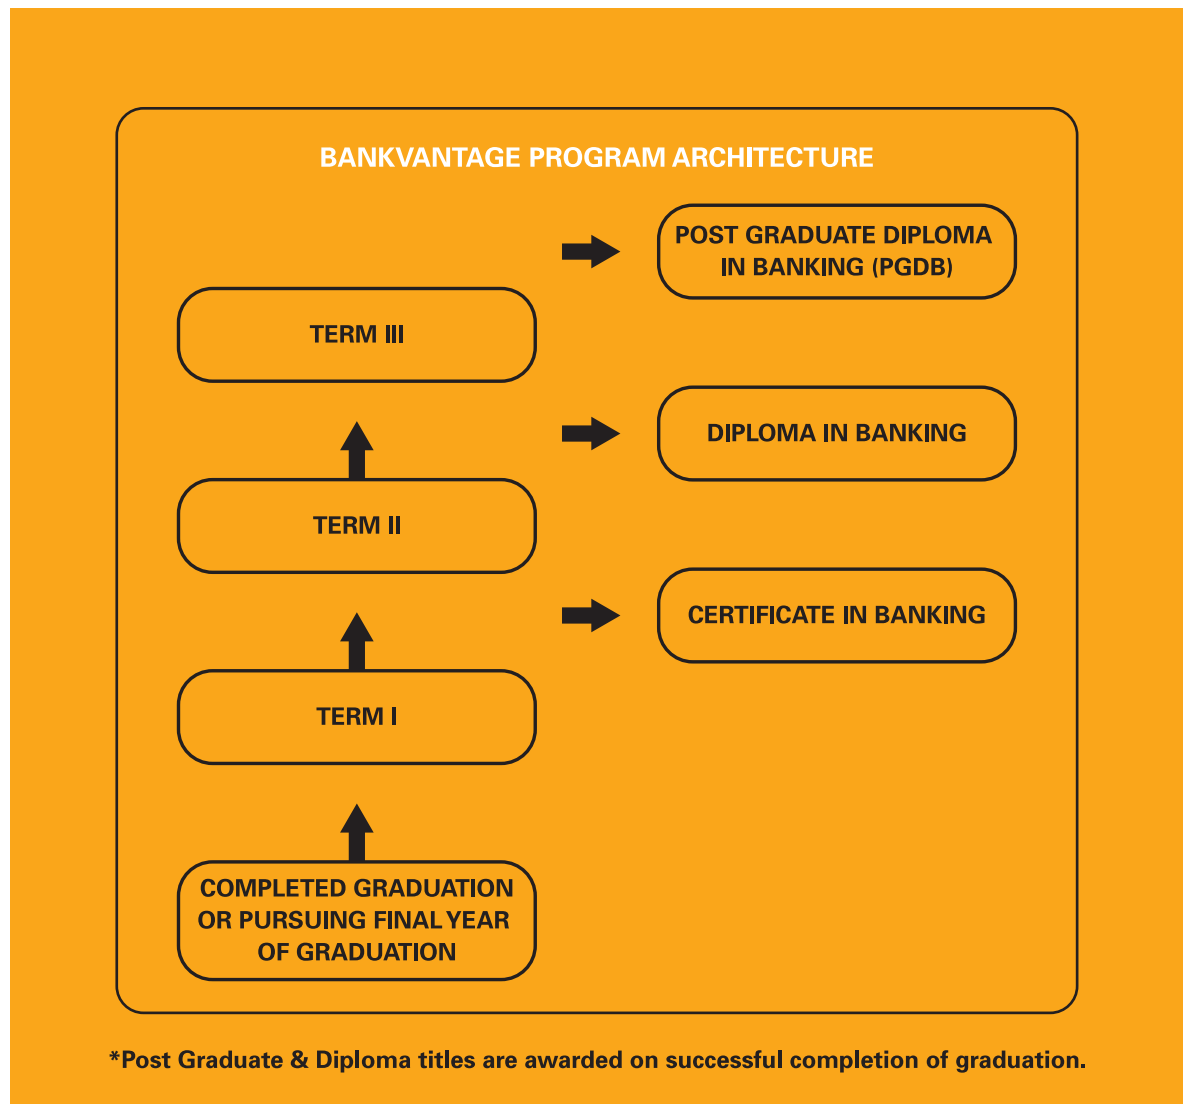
BANKVANTAGE PROGRAM ARCHITECTURE

POST GRADUATE DIPLOMA IN BANKING (PGDB)

TERM III

DIPLOMA IN BANKING

TERM II

CERTIFICATE IN BANKING

TERM I

COMPLETED GRADUATION OR PURSUING FINAL YEAR OF GRADUATION

*Post Graduate & Diploma titles are awarded on successful completion of graduation.